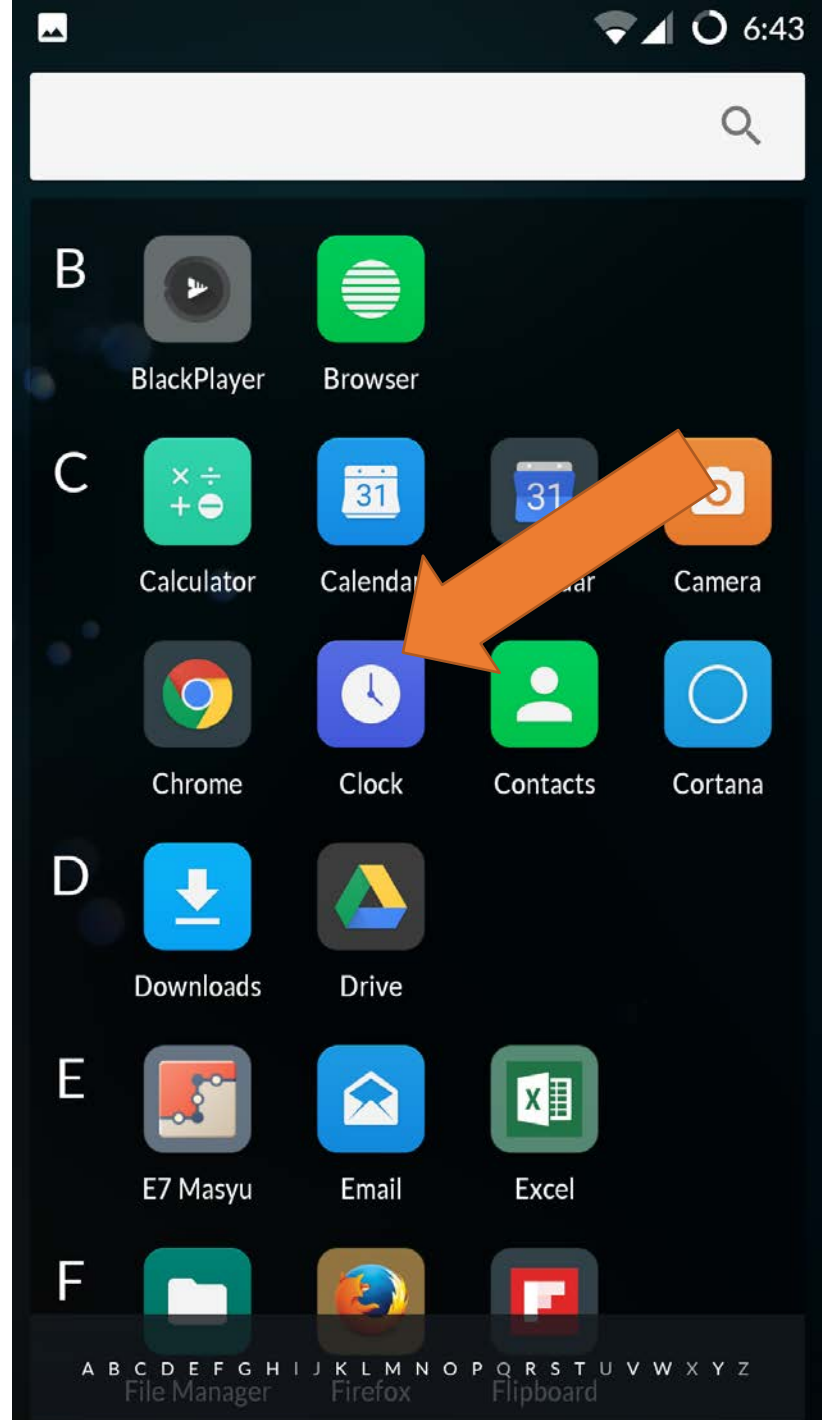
6:43

B
BlackPlayer
Browser

C
Calculator
Calendar
31
31
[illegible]ar
Camera

Chrome
Clock
Contacts
Cortana

D
Downloads
Drive

E
E7 Masyu
Email
Excel

F
File Manager
Firefox
Flipboard

A B C D E F G H I J K L M N O P Q R S T U V W X Y Z